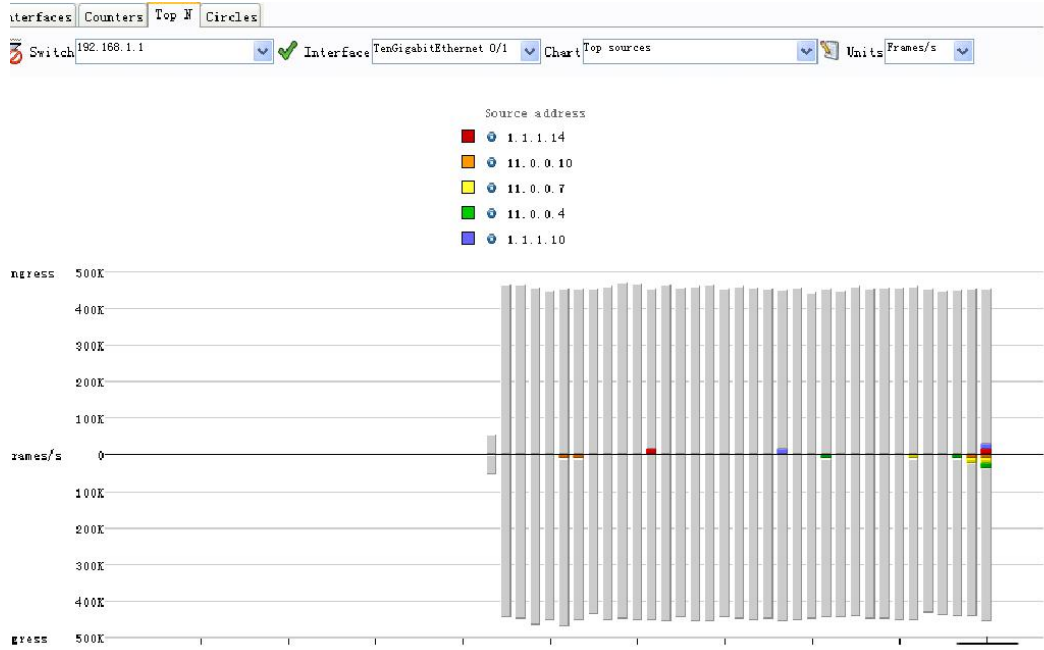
nterfaces Counters Top N Circles

Switch 192.168.1.1 Interface TenGigabitEthernet 0/1 Chart Top sources Units Frames/s

Source address
1.1.1.14
11.0.0.10
11.0.0.7
11.0.0.4
1.1.1.10

ngress 500K
400K
300K
200K
100K
rames/s 0
100K
200K
300K
400K
gress 500K